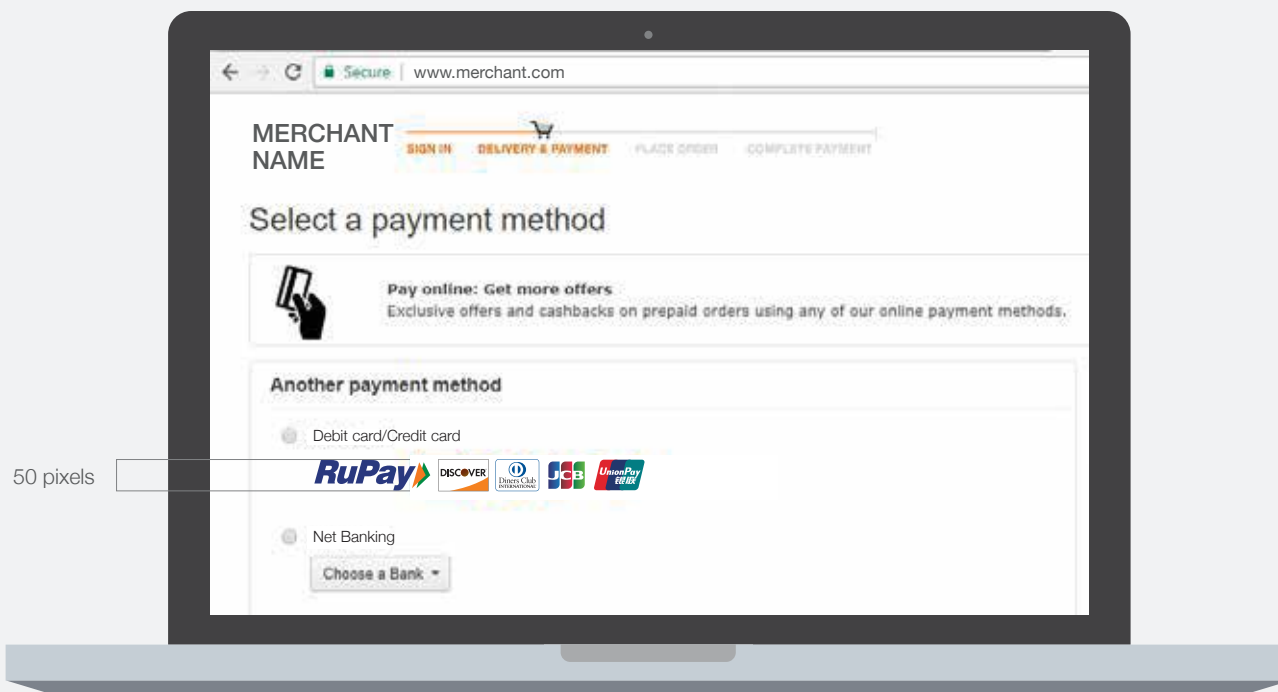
Secure | www.merchant.com

MERCHANT NAME

SIGN IN DELIVERY & PAYMENT PLACE ORDER COMPLETE PAYMENT

Select a payment method

Pay online: Get more offers
Exclusive offers and cashbacks on prepaid orders using any of our online payment methods.

Another payment method

Debit card/Credit card

50 pixels

RuPay DISCOVER Diners Club INTERNATIONAL JCB UnionPay 银联

Net Banking

Choose a Bank